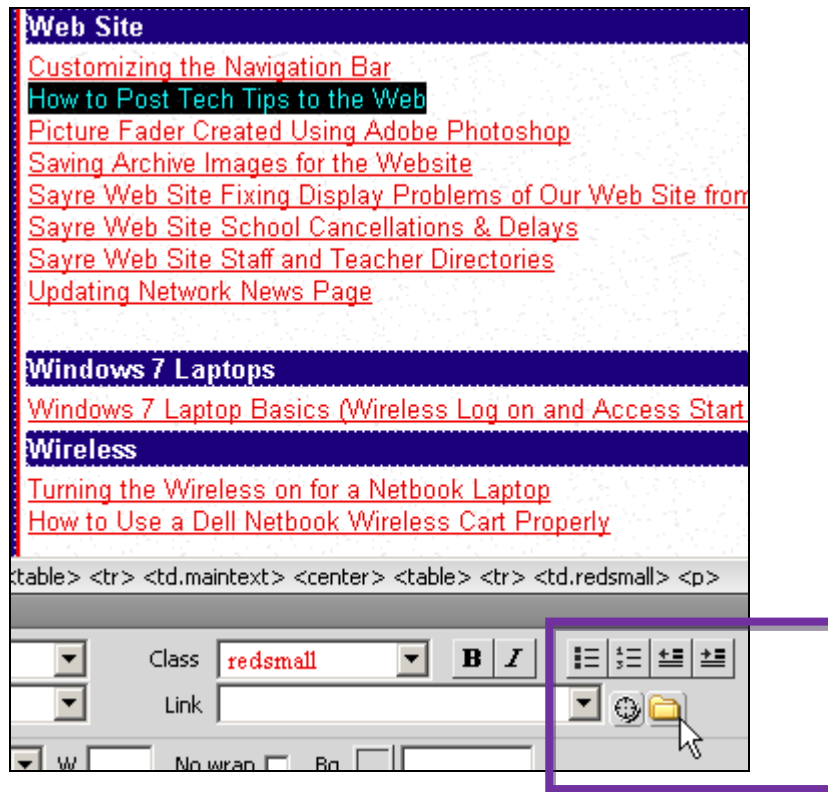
Web Site

Customizing the Navigation Bar
How to Post Tech Tips to the Web
Picture Fader Created Using Adobe Photoshop
Saving Archive Images for the Website
Sayre Web Site Fixing Display Problems of Our Web Site from
Sayre Web Site School Cancellations & Delays
Sayre Web Site Staff and Teacher Directories
Updating Network News Page

Windows 7 Laptops

Windows 7 Laptop Basics (Wireless Log on and Access Start

Wireless

Turning the Wireless on for a Netbook Laptop
How to Use a Dell Netbook Wireless Cart Properly

table> <tr> <td.maintext> <center> <table> <tr> <td.redsmall> <p>

Class redsmall B I

Link

W No wrap Bg